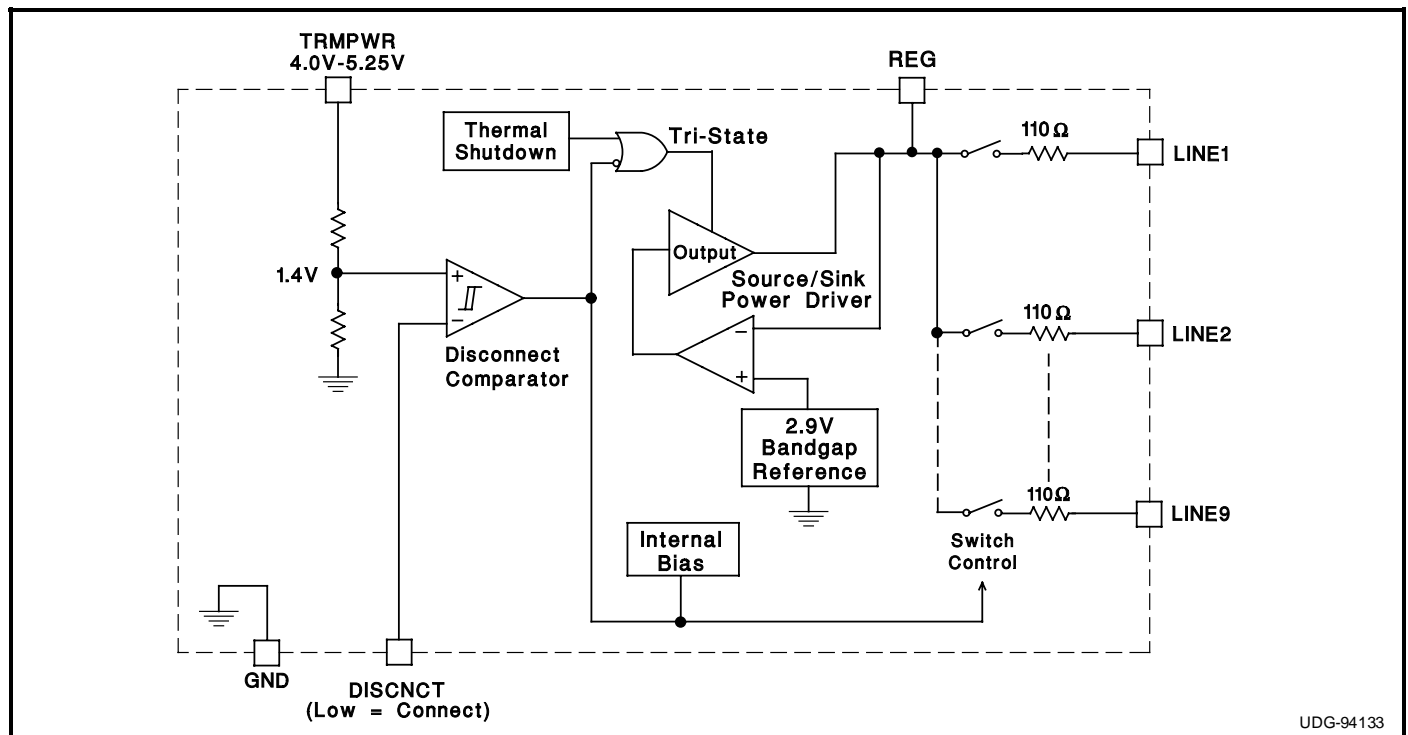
TRMPWR
4.0V-5.25V

REG

Thermal Shutdown

Tri-State

110 Ω

LINE1

Output

1.4V

+

−

Source/Sink Power Driver

110 Ω

LINE2

Disconnect Comparator

−

+

2.9V Bandgap Reference

110 Ω

LINE9

Internal Bias

Switch Control

GND

DISCNCT
(Low = Connect)

UDG-94133